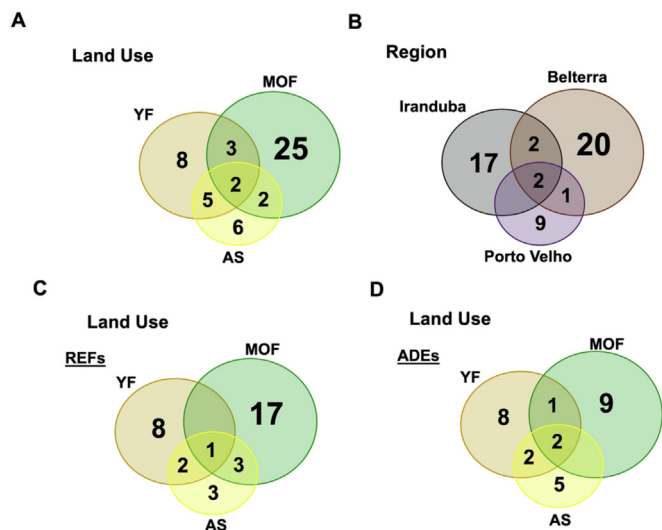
A

Land Use

YF

MOF

8

3

25

2

5

2

6

AS

B

Region

Iranduba

Belterra

17

2

20

2

1

9

Porto Velho

C

Land Use

REFs

YF

MOF

8

17

1

2

3

3

AS

D

Land Use

ADEs

YF

MOF

8

1

9

2

2

5

AS